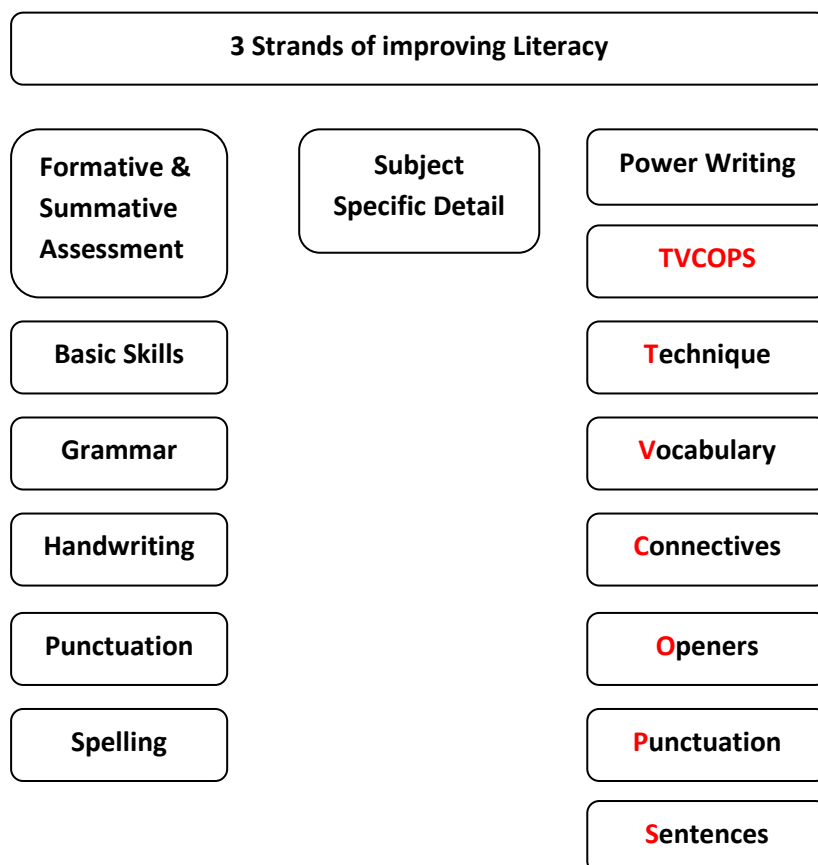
3 Strands of improving Literacy

Formative & Summative Assessment

Basic Skills

Grammar

Handwriting

Punctuation

Spelling

Subject Specific Detail

Power Writing

TVCOPS

Technique

Vocabulary

Connectives

Openers

Punctuation

Sentences